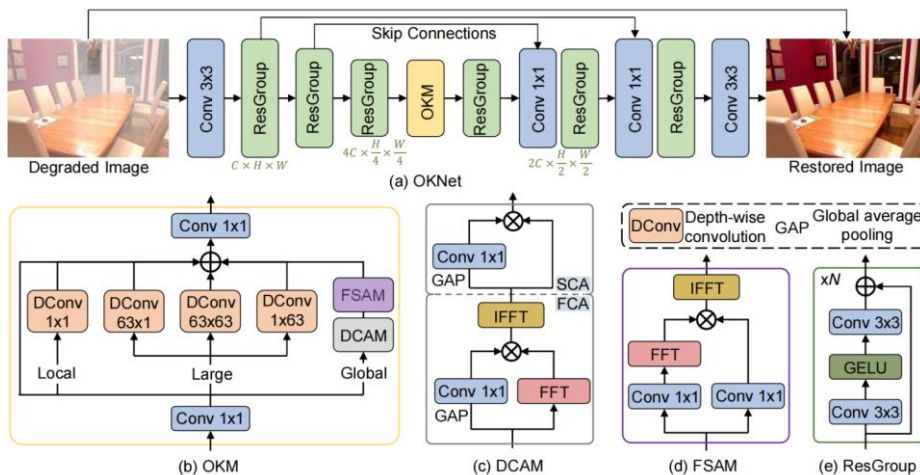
Skip Connections

Conv 3x3

ResGroup

ResGroup

ResGroup

OKM

ResGroup

Conv 1x1

ResGroup

Conv 1x1

ResGroup

Conv 3x3

Degraded Image

$C \times H \times W$

$4C \times \frac{H}{4} \times \frac{W}{4}$

$2C \times \frac{H}{2} \times \frac{W}{2}$

Restored Image

(a) OKNet

Conv 1x1

DConv 1x1

DConv 63x1

DConv 63x63

DConv 1x63

FSAM

DCAM

Local

Large

Global

Conv 1x1

(b) OKM

Conv 1x1

GAP

SCA

FCA

IFFT

Conv 1x1

FFT

GAP

(c) DCAM

DConv Depth-wise convolution

GAP Global average pooling

IFFT

FFT

Conv 1x1

Conv 1x1

(d) FSAM

x$N$

Conv 3x3

GELU

Conv 3x3

(e) ResGroup